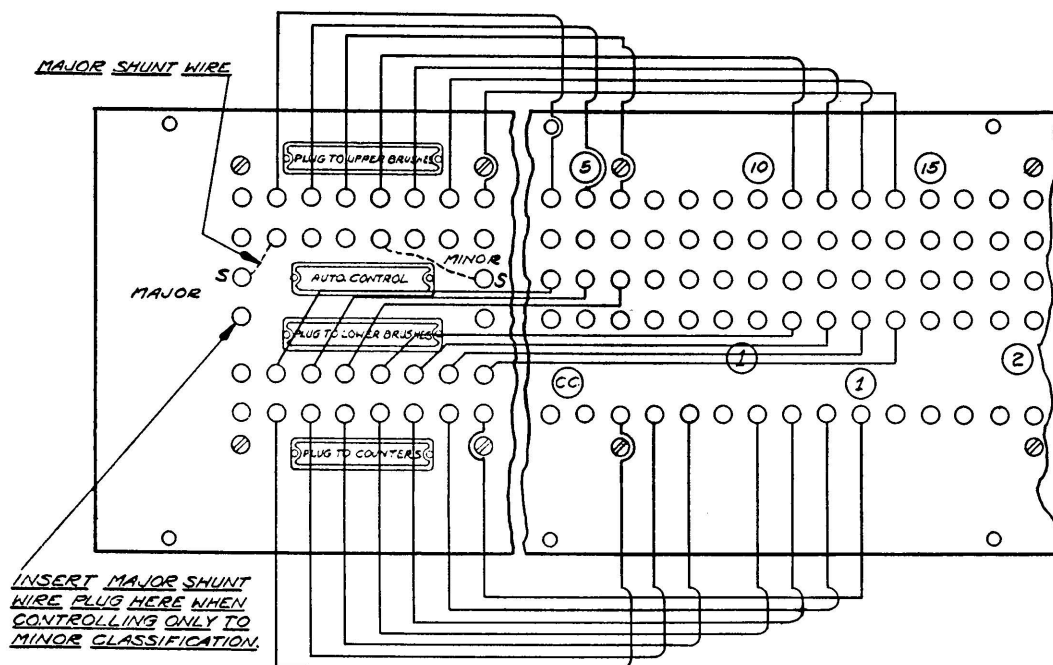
MAJOR SHUNT WIRE

PLUG TO UPPER BRUSHES

5

10

15

MINOR

S

S

AUTO CONTROL

MAJOR

PLUG TO LOWER BRUSHES

1

2

CC

1

PLUG TO COUNTERS

INSERT MAJOR SHUNT WIRE PLUG HERE WHEN CONTROLLING ONLY TO MINOR CLASSIFICATION.